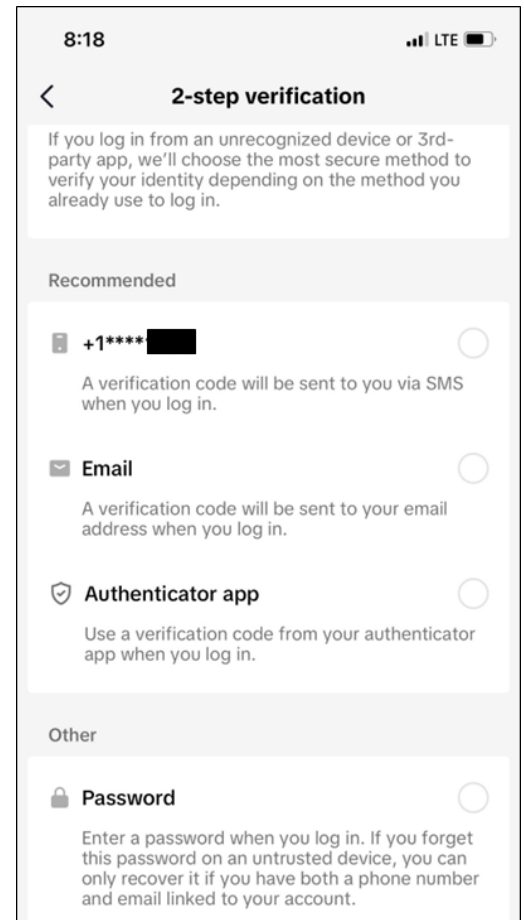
8:18

LTE

<

2-step verification

If you log in from an unrecognized device or 3rd-party app, we'll choose the most secure method to verify your identity depending on the method you already use to log in.

Recommended

+1****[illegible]

A verification code will be sent to you via SMS when you log in.

Email

A verification code will be sent to your email address when you log in.

Authenticator app

Use a verification code from your authenticator app when you log in.

Other

Password

Enter a password when you log in. If you forget this password on an untrusted device, you can only recover it if you have both a phone number and email linked to your account.